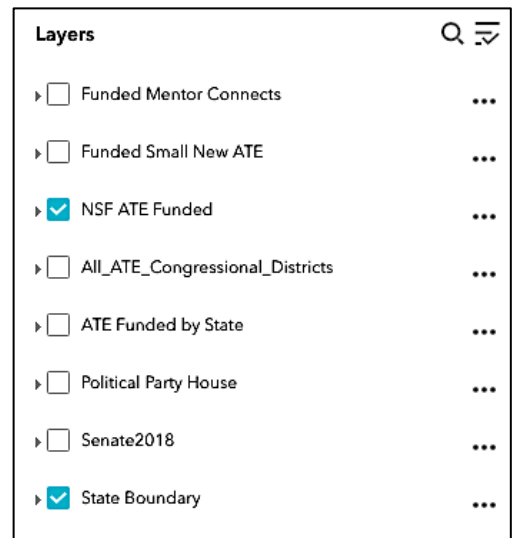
Layers

Funded Mentor Connects •••

Funded Small New ATE •••

NSF ATE Funded •••

All_ATE_Congressional_Districts •••

ATE Funded by State •••

Political Party House •••

Senate2018 •••

State Boundary •••